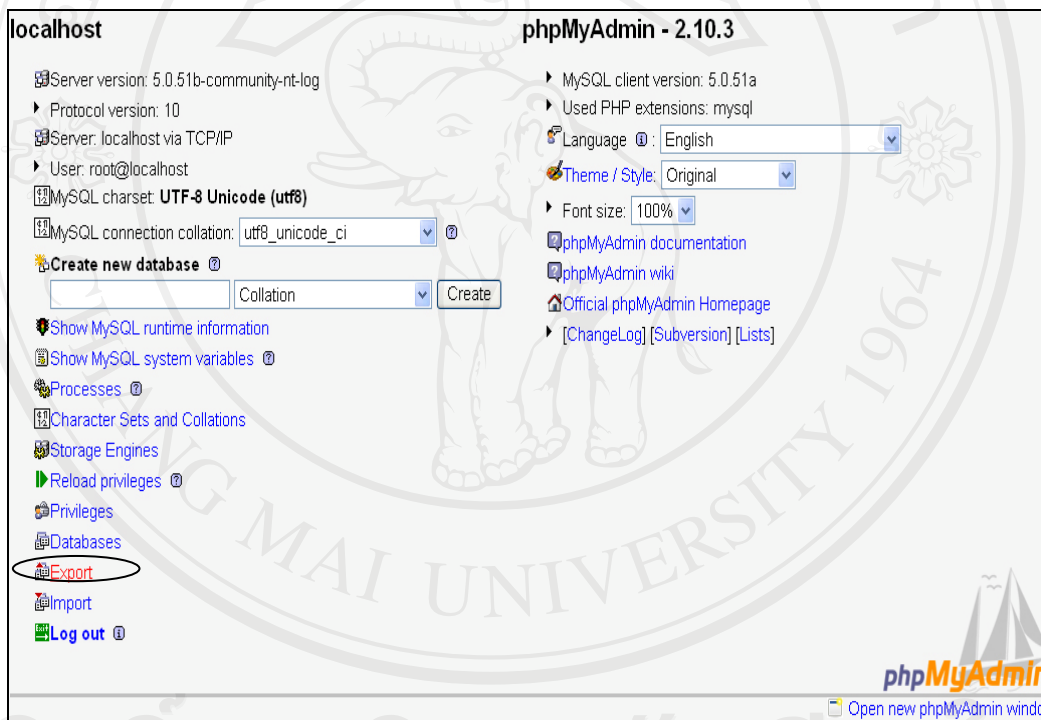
localhost

Server version: 5.0.51b-community-nt-log
Protocol version: 10
Server: localhost via TCP/IP
User: root@localhost
MySQL charset: UTF-8 Unicode (utf8)
MySQL connection collation: utf8_unicode_ci
Create new database
Collation Create
Show MySQL runtime information
Show MySQL system variables
Processes
Character Sets and Collations
Storage Engines
Reload privileges
Privileges
Databases
Export
Import
Log out

phpMyAdmin - 2.10.3

MySQL client version: 5.0.51a
Used PHP extensions: mysql
Language : English
Theme / Style: Original
Font size: 100%
phpMyAdmin documentation
phpMyAdmin wiki
Official phpMyAdmin Homepage
[ChangeLog] [Subversion] [Lists]

MAI UNIVERSITY 1964

phpMyAdmin
Open new phpMyAdmin windo